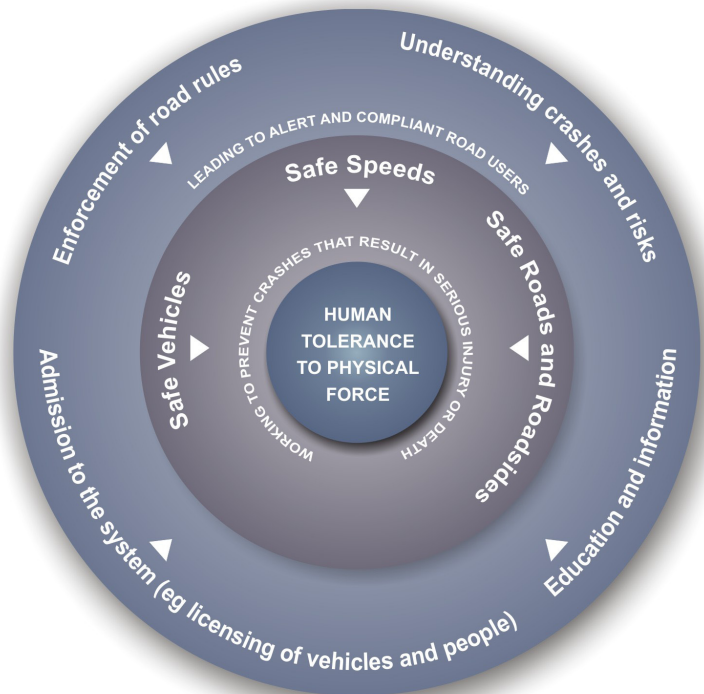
Enforcement of road rules

Understanding crashes and risks

LEADING TO ALERT AND COMPLIANT ROAD USERS

Safe Speeds

Safe Vehicles

Safe Roads and Roadsides

WORKING TO PREVENT CRASHES THAT RESULT IN SERIOUS INJURY OR DEATH

HUMAN TOLERANCE TO PHYSICAL FORCE

Admission to the system (eg licensing of vehicles and people)

Education and information